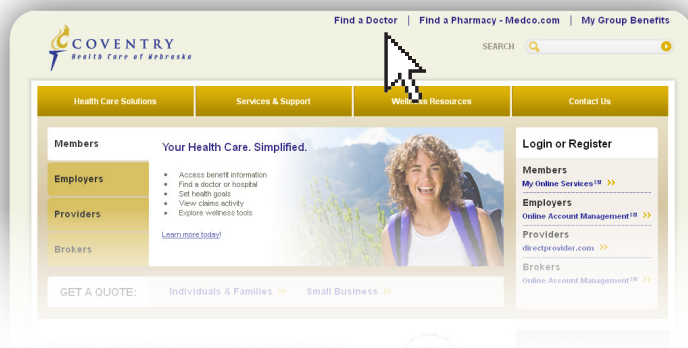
Find a Doctor | Find a Pharmacy - Medco.com | My Group Benefits

COVENTRY
Health Care of Nebraska

SEARCH

Health Care Solutions
Services & Support
Wellness Resources
Contact Us

Members
Employers
Providers
Brokers

Your Health Care. Simplified.

- Access benefit information
- Find a doctor or hospital
- Set health goals
- View claims activity
- Explore wellness tools

Learn more today!

GET A QUOTE: Individuals & Families >> Small Business >>

Login or Register

Members
My Online Services℠ >>

Employers
Online Account Management℠ >>

Providers
directprovider.com >>

Brokers
Online Account Management℠ >>